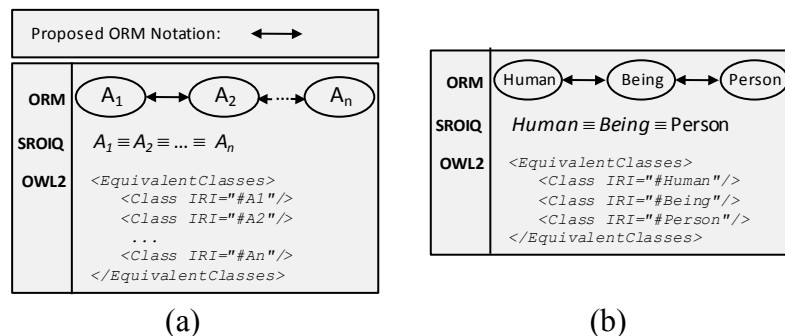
Proposed ORM Notation:

ORM $A_1$ $A_2$ $A_n$

SROIQ $A_1 \equiv A_2 \equiv ... \equiv A_n$

OWL2 <EquivalentClasses>
<Class IRI="#A1"/>
<Class IRI="#A2"/>
...
<Class IRI="#An"/>
</EquivalentClasses>

(a)

ORM Human Being Person

SROIQ $Human \equiv Being \equiv$ Person

OWL2 <EquivalentClasses>
<Class IRI="#Human"/>
<Class IRI="#Being"/>
<Class IRI="#Person"/>
</EquivalentClasses>

(b)